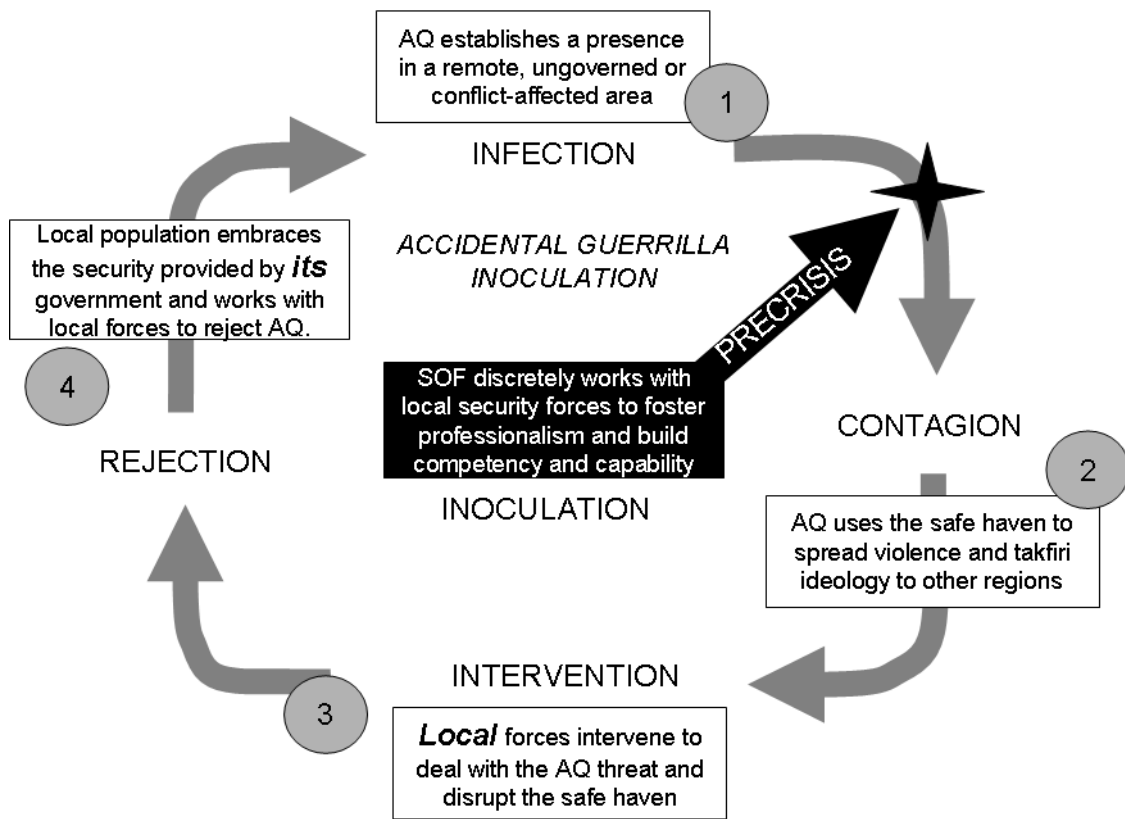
AQ establishes a presence in a remote, ungoverned or conflict-affected area

1

INFECTION

Local population embraces the security provided by ***its*** government and works with local forces to reject AQ.

ACCIDENTAL GUERRILLA INOCULATION

PRECRISIS

4

SOF discretely works with local security forces to foster professionalism and build competency and capability

CONTAGION

REJECTION

2

INOCULATION

AQ uses the safe haven to spread violence and takfiri ideology to other regions

INTERVENTION

3

***Local*** forces intervene to deal with the AQ threat and disrupt the safe haven